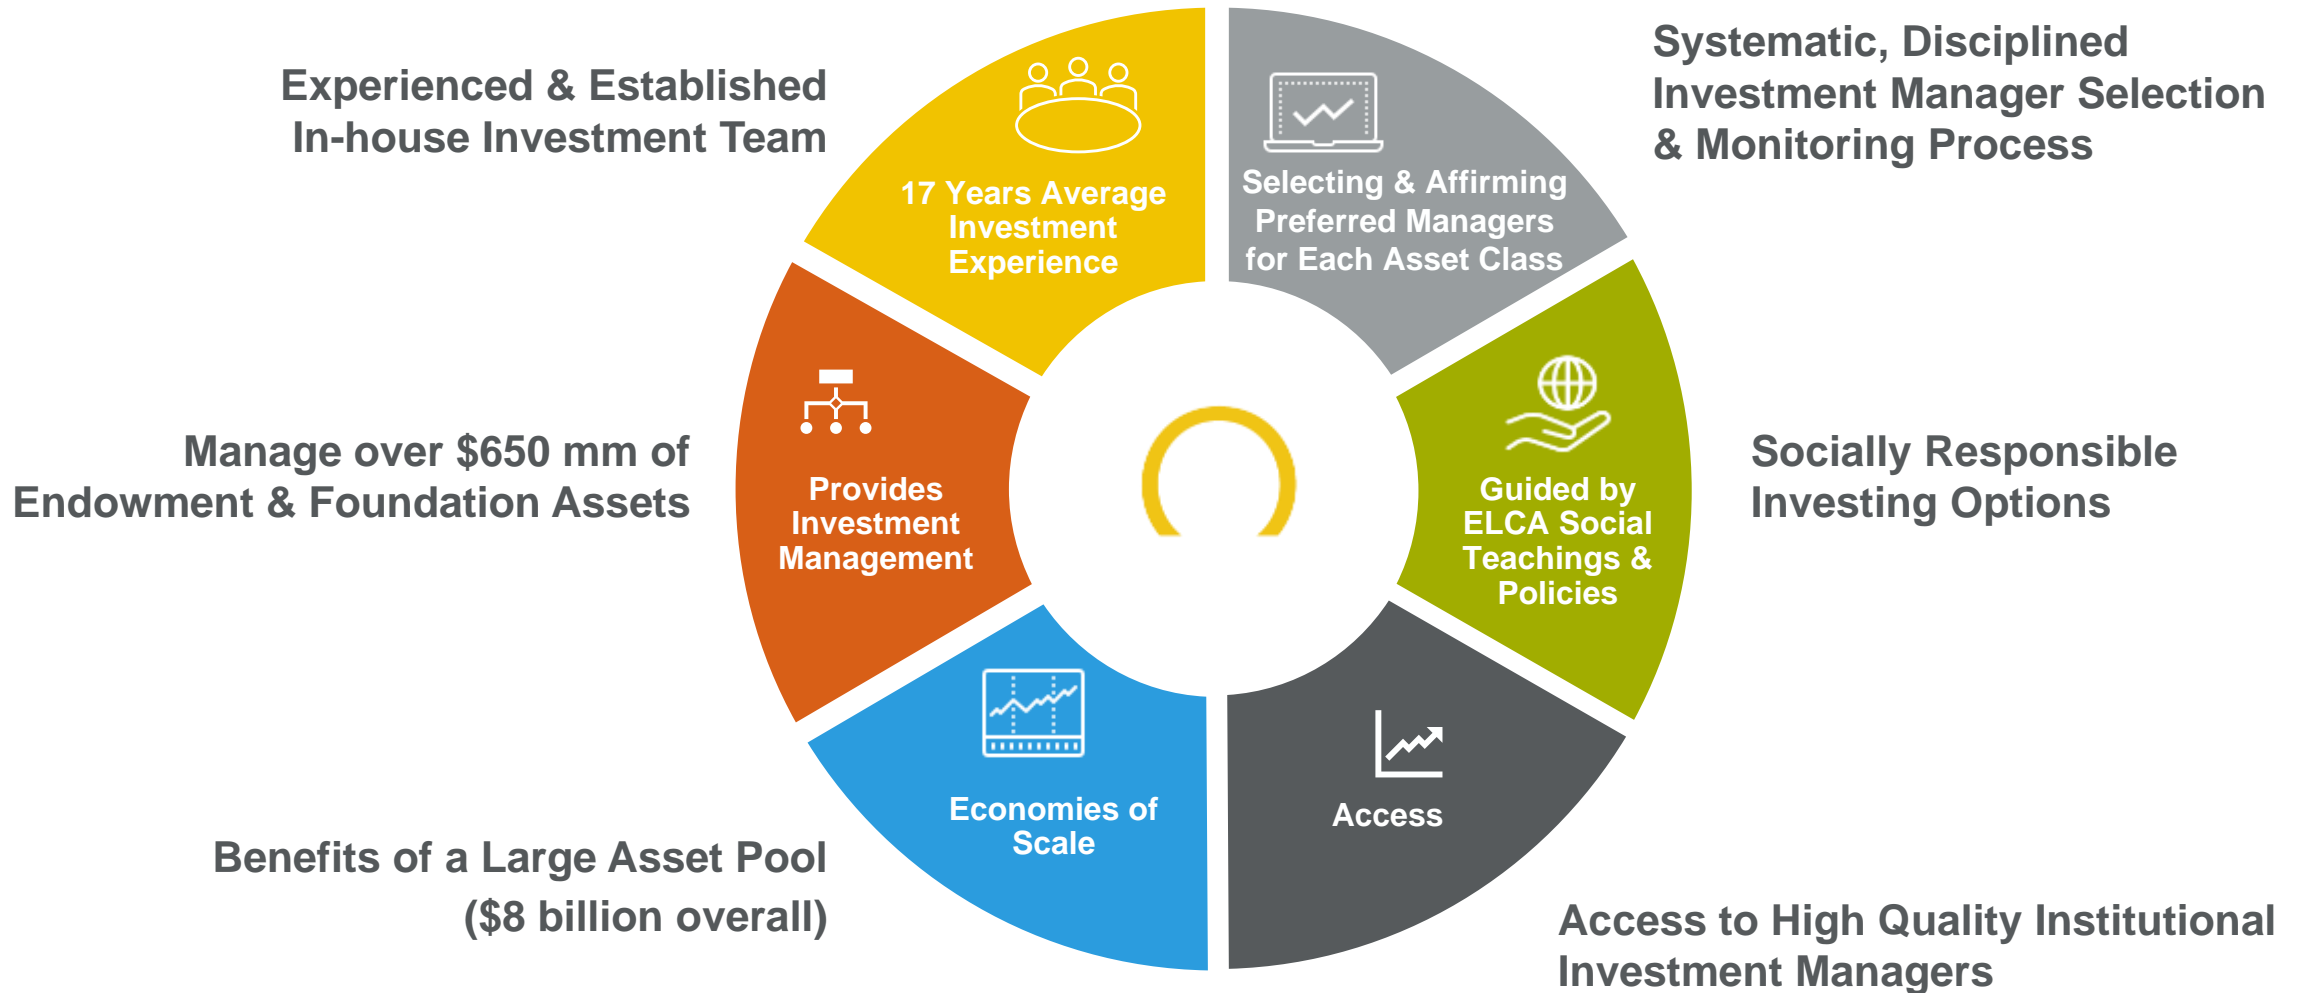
Experienced & Established In-house Investment Team

17 Years Average Investment Experience

Selecting & Affirming Preferred Managers for Each Asset Class

Systematic, Disciplined Investment Manager Selection & Monitoring Process

Manage over $650 mm of Endowment & Foundation Assets

Provides Investment Management

Guided by ELCA Social Teachings & Policies

Socially Responsible Investing Options

Economies of Scale

Access

Benefits of a Large Asset Pool ($8 billion overall)

Access to High Quality Institutional Investment Managers